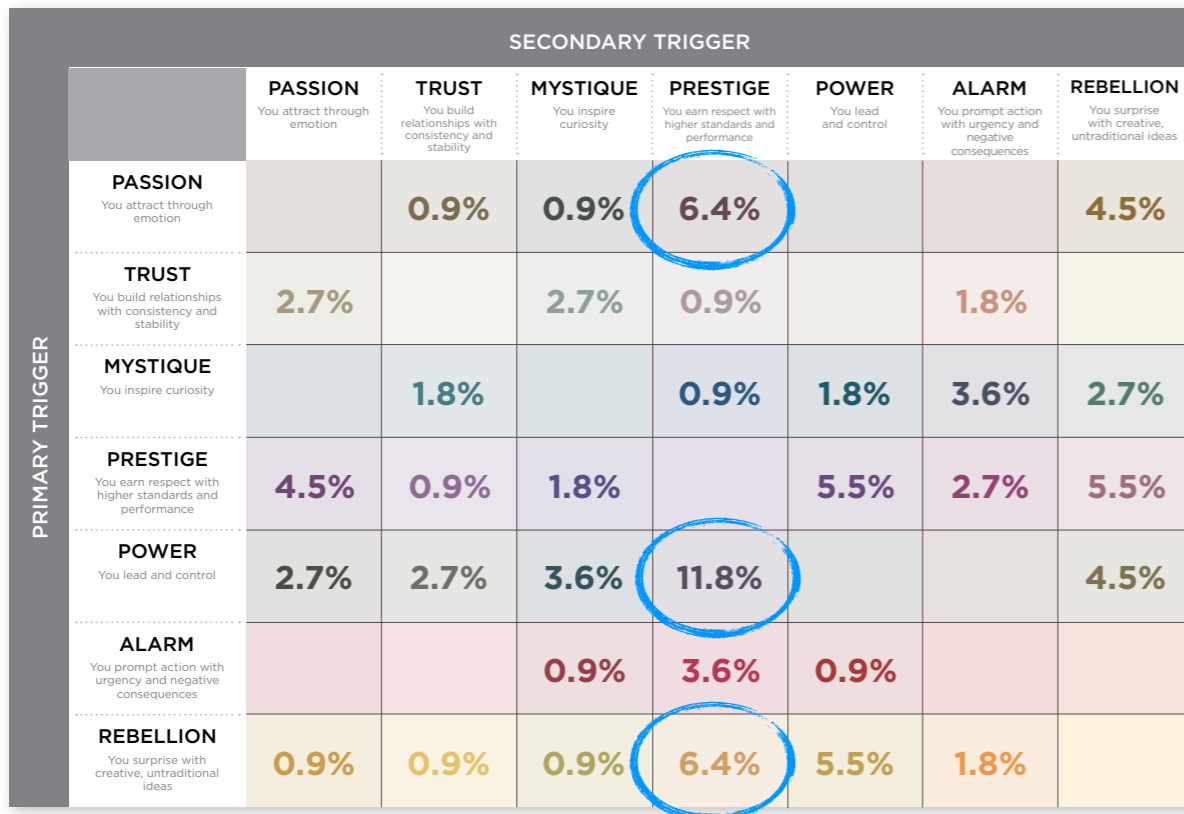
SECONDARY TRIGGER

PRIMARY TRIGGER

| | PASSION You attract through emotion | TRUST You build relationships with consistency and stability | MYSTIQUE You inspire curiosity | PRESTIGE You earn respect with higher standards and performance | POWER You lead and control | ALARM You prompt action with urgency and negative consequences | REBELLION You surprise with creative, untraditional ideas |
|---|---|---|---|---|---|---|---|
| PASSION You attract through emotion | | 0.9% | 0.9% | 6.4% | | | 4.5% |
| TRUST You build relationships with consistency and stability | 2.7% | | 2.7% | 0.9% | | 1.8% | |
| MYSTIQUE You inspire curiosity | | 1.8% | | 0.9% | 1.8% | 3.6% | 2.7% |
| PRESTIGE You earn respect with higher standards and performance | 4.5% | 0.9% | 1.8% | | 5.5% | 2.7% | 5.5% |
| POWER You lead and control | 2.7% | 2.7% | 3.6% | 11.8% | | | 4.5% |
| ALARM You prompt action with urgency and negative consequences | | | 0.9% | 3.6% | 0.9% | | |
| REBELLION You surprise with creative, untraditional ideas | 0.9% | 0.9% | 0.9% | 6.4% | 5.5% | 1.8% | |